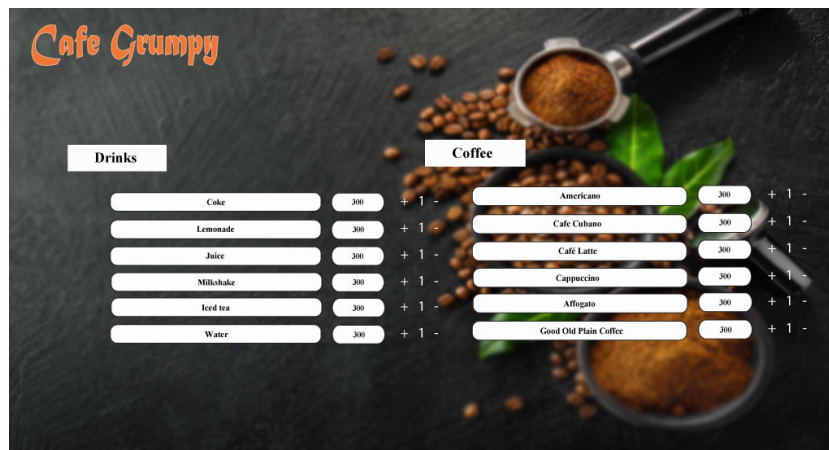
Cafe Grumpy

Drinks

| Coke | 300 | + 1 - |
|---|---|---|
| Lemonade | 300 | + 1 - |
| Juice | 300 | + 1 - |
| Milkshake | 300 | + 1 - |
| Iced tea | 300 | + 1 - |
| Water | 300 | + 1 - |

Coffee

| Americano | 300 | + 1 - |
|---|---|---|
| Cafe Cubano | 300 | + 1 - |
| Café Latte | 300 | + 1 - |
| Cappuccino | 300 | + 1 - |
| Affogato | 300 | + 1 - |
| Good Old Plain Coffee | 300 | + 1 - |